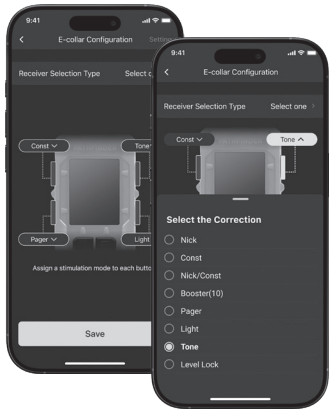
9:41

E-collar Configuration Setti

Receiver Selection Type Select o

Const

Tone

Pager

Light

Assign a stimulation mode to each butto

Save

9:41

E-collar Configuration

Receiver Selection Type Select one

Const

Tone

Select the Correction

Nick

Const

Nick/Const

Booster(10)

Pager

Light

Tone

Level Lock